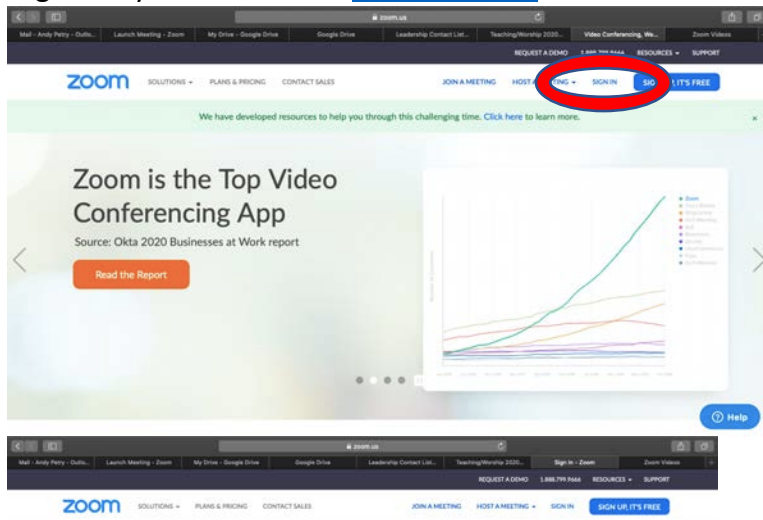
zoom.us

Mail - Andy Petry - Outlo... | Launch Meeting - Zoom | My Drive - Google Drive | Google Drive | Leadership Contact List... | Teaching/Worship 2020... | Video Conferencing, We... | Zoom Videos

REQUEST A DEMO 1.888.799.9666 RESOURCES SUPPORT

zoom SOLUTIONS PLANS & PRICING CONTACT SALES JOIN A MEETING HOST A MEETING SIGN IN SIGN UP, IT'S FREE

We have developed resources to help you through this challenging time. Click here to learn more.

Zoom is the Top Video Conferencing App

Source: Okta 2020 Businesses at Work report

Read the Report

Help

zoom.us

Mail - Andy Petry - Outlo... | Launch Meeting - Zoom | My Drive - Google Drive | Google Drive | Leadership Contact List... | Teaching/Worship 2020... | Sign In - Zoom | Zoom Videos

REQUEST A DEMO 1.888.799.9666 RESOURCES SUPPORT

zoom SOLUTIONS PLANS & PRICING CONTACT SALES JOIN A MEETING HOST A MEETING SIGN IN SIGN UP, IT'S FREE